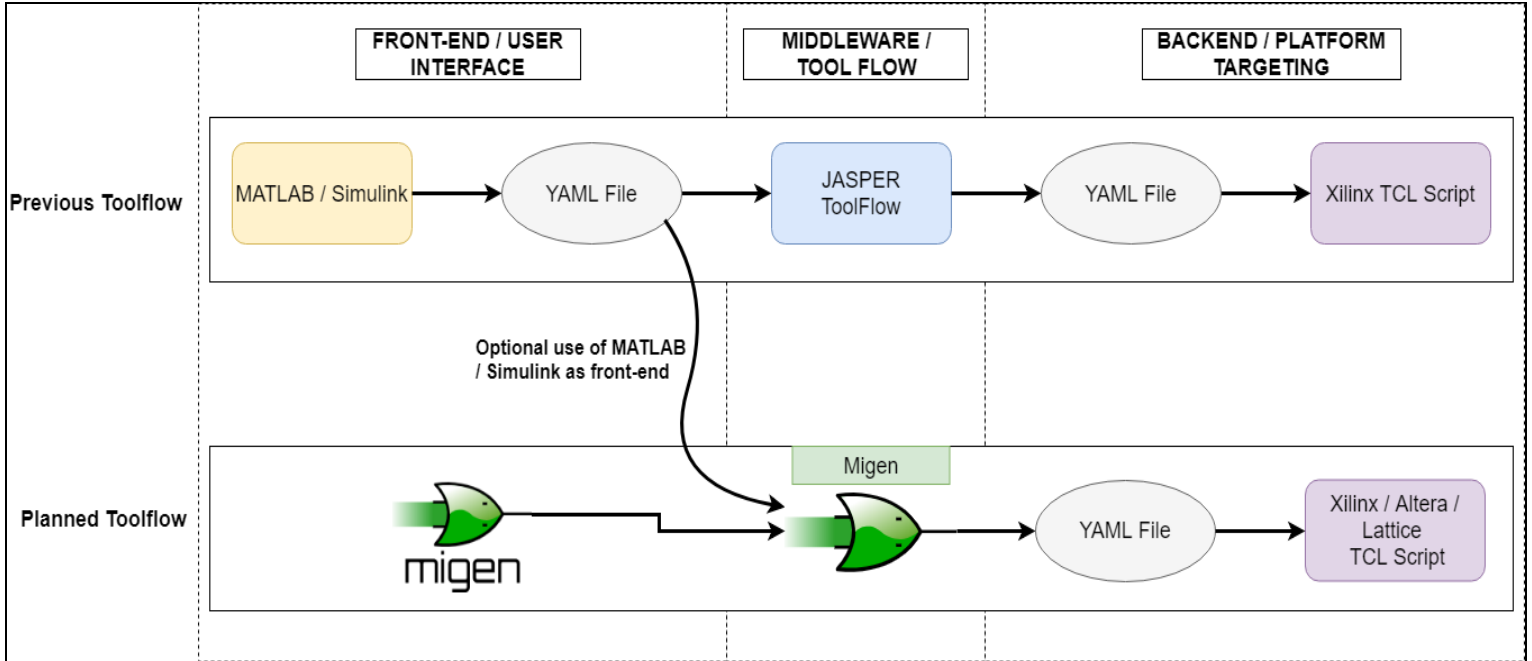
FRONT-END / USER INTERFACE

MIDDLEWARE / TOOL FLOW

BACKEND / PLATFORM TARGETING

Previous Toolflow

MATLAB / Simulink

YAML File

JASPER ToolFlow

YAML File

Xilinx TCL Script

Optional use of MATLAB / Simulink as front-end

Planned Toolflow

migen

Migen

YAML File

Xilinx / Altera / Lattice TCL Script